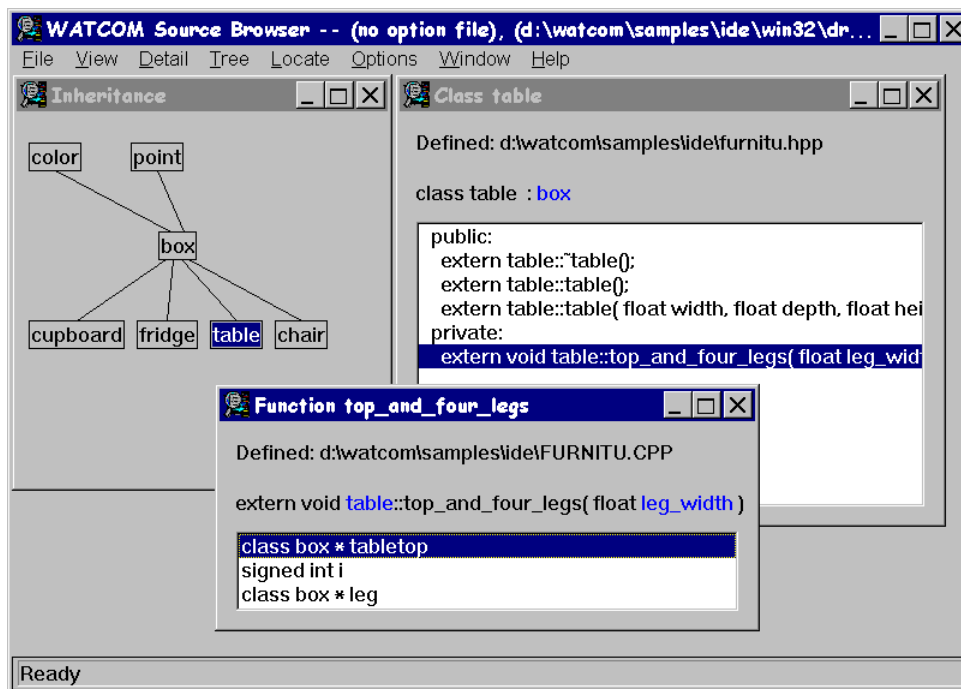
WATCOM Source Browser -- (no option file), (d:\watcom\samples\ide\win32\dr...

File View Detail Tree Locate Options Window Help

Inheritance

color point

box

cupboard fridge table chair

Class table

Defined: d:\watcom\samples\ide\furnitu.hpp

class table : box

public:
extern table::~table();
extern table::table();
extern table::table( float width, float depth, float hei
private:
extern void table::top_and_four_legs( float leg_widt

Function top_and_four_legs

Defined: d:\watcom\samples\ide\FURNITU.CPP

extern void table::top_and_four_legs( float leg_width )

class box * tabletop
signed int i
class box * leg

Ready